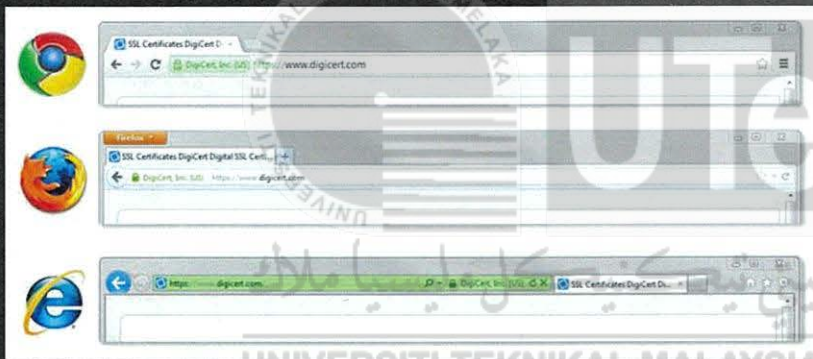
SSL Certificates DigiCert D ×
DigiCert, Inc. [US] https://www.digicert.com

Firefox
SSL Certificates DigiCert Digital SSL Certi... +
DigiCert, Inc. (US) https://www.digicert.com

https://www.digicert.com
DigiCert, Inc. [US]
SSL Certificates DigiCert Di... ×

UTeM
UNIVERSITI TEKNIKAL MALAYSIA MELAKA
UNIVERSITI TEKNIKAL MALAYSIA